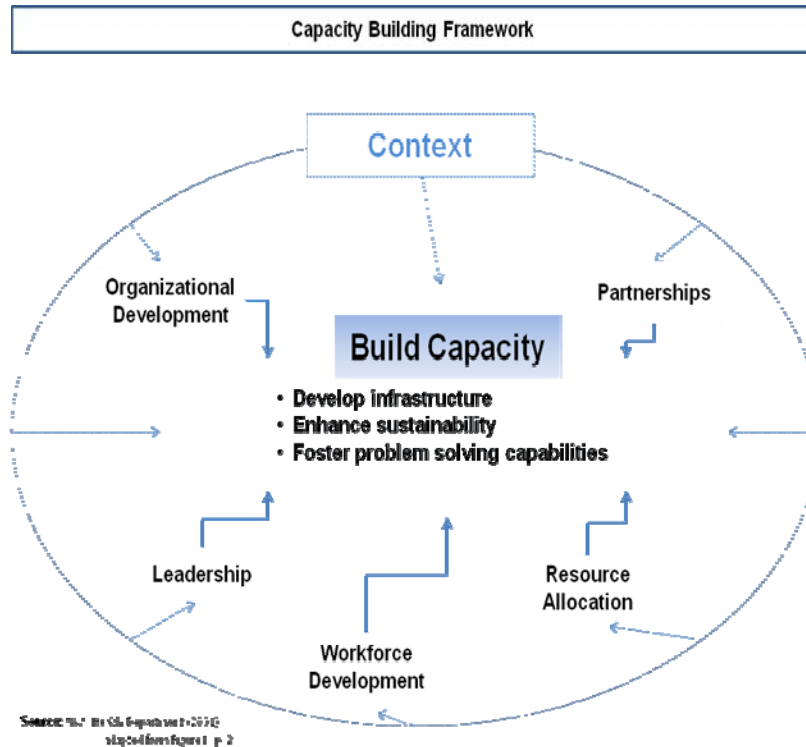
Capacity Building Framework

Context

Organizational Development

Partnerships

Build Capacity

• Develop infrastructure
• Enhance sustainability
• Foster problem solving capabilities

Leadership

Resource Allocation

Workforce Development

Source: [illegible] (2010) adapted from figure 1 p. 2